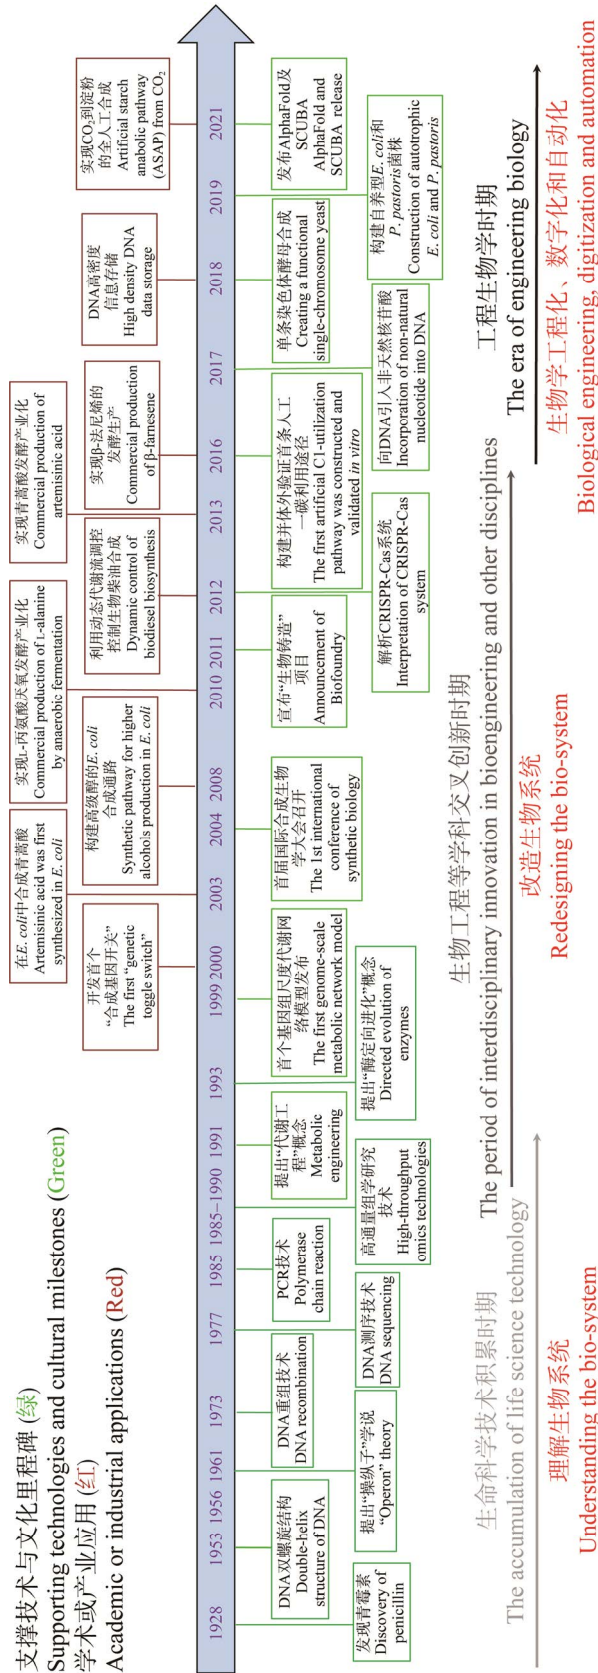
支撑技术与文化里程碑(绿)
Supporting technologies and cultural milestones (Green)
学术或产业应用(红)
Academic or industrial applications (Red)

1928 1953 1956 1961 1973 1977 1985 1985–1990 1991 1993 1999 2000 2003 2004 2008 2010 2011 2012 2013 2016 2017 2018 2019 2021

发现青霉素
Discovery of penicillin

DNA双螺旋结构
Double-helix structure of DNA

提出"操纵子"学说
"Operon" theory

DNA重组技术
DNA recombination

DNA测序技术
DNA sequencing

PCR技术
Polymerase chain reaction

高通量组学研究技术
High-throughput omics technologies

提出"代谢工程"概念
Metabolic engineering

提出"酶定向进化"概念
Directed evolution of enzymes

首个基因组尺度代谢网络模型发布
The first genome-scale metabolic network model

开发首个"合成基因开关"
The first "genetic toggle switch"

在E. coli中合成青蒿酸
Artemisinic acid was first synthesized in E. coli

构建高级醇的E. coli合成通路
Synthetic pathway for higher alcohols production in E. coli

首届国际合成生物学大会召开
The 1st international conference of synthetic biology

实现L-丙氨酸厌氧发酵产业化
Commercial production of L-alanine by anaerobic fermentation

宣布"生物铸造"项目
Announcement of Biofoundry

利用动态代谢流调控控制生物柴油合成
Dynamic control of biodiesel biosynthesis

解析CRISPR-Cas系统
Interpretation of CRISPR-Cas system

实现青蒿酸发酵产业化
Commercial production of artemisinic acid

构建并体外验证首条人工一碳利用途径
The first artificial C1-utilization pathway was constructed and validated in vitro

实现β-法尼烯的发酵生产
Commercial production of β-farnesene

向DNA引入非天然核苷酸
Incorporation of non-natural nucleotide into DNA

DNA高密度信息存储
High density DNA data storage

单条染色体酵母合成
Creating a functional single-chromosome yeast

构建自养型E. coli和P. pastoris菌株
Construction of autotrophic E. coli and P. pastoris

实现$CO_2$到淀粉的全人工合成
Artificial starch anabolic pathway (ASAP) from $CO_2$

发布AlphaFold及SCUBA
AlphaFold and SCUBA release

生命科学技术积累时期
The accumulation of life science technology
理解生物系统
Understanding the bio-system

生物工程等学科交叉创新时期
The period of interdisciplinary innovation in bioengineering and other disciplines
改造生物系统
Redesigning the bio-system

工程生物学时期
The era of engineering biology
生物学工程化、数字化和自动化
Biological engineering, digitization and automation